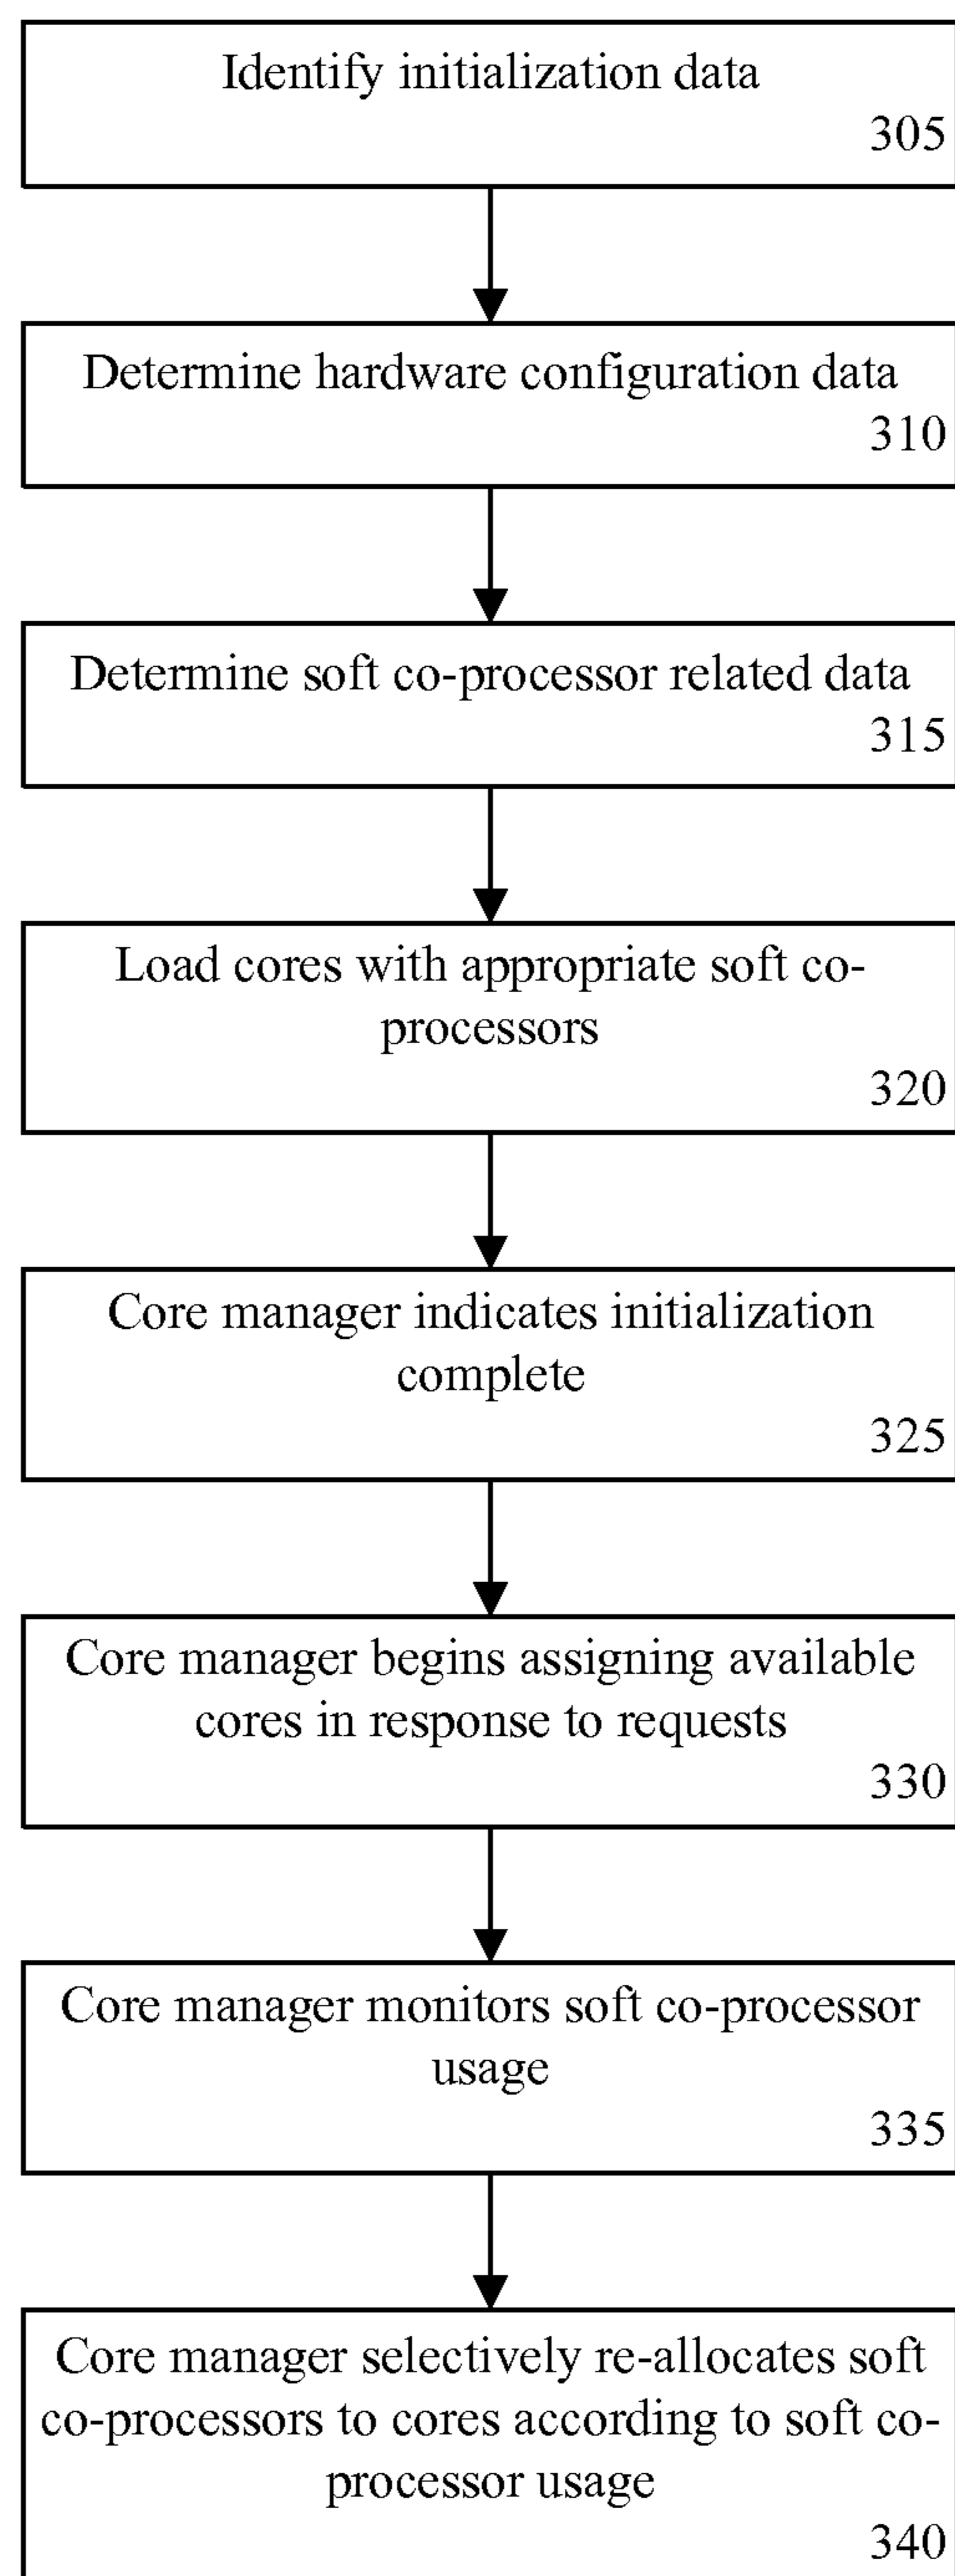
Identify initialization data
305

Determine hardware configuration data
310

Determine soft co-processor related data
315

Load cores with appropriate soft co-processors
320

Core manager indicates initialization complete
325

Core manager begins assigning available cores in response to requests
330

Core manager monitors soft co-processor usage
335

Core manager selectively re-allocates soft co-processors to cores according to soft co-processor usage
340